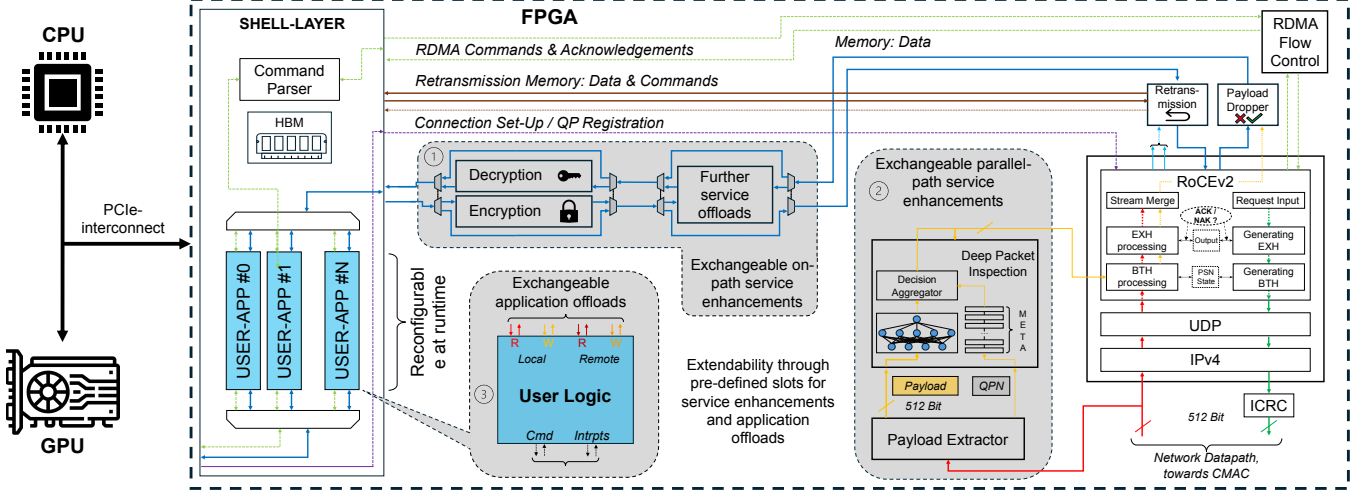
CPU

PCIe-interconnect

GPU

FPGA

SHELL-LAYER

Command Parser

HBM

RDMA Commands & Acknowledgements

Memory: Data

Retransmission Memory: Data & Commands

Connection Set-Up / QP Registration

RDMA Flow Control

Retransmission

Payload Dropper

USER-APP #0

USER-APP #1

USER-APP #N

Reconfigurable at runtime

① Decryption

Encryption

Further service offloads

Exchangeable on-path service enhancements

Exchangeable application offloads

R W R W

Local Remote

③ User Logic

Cmd Intrpts

Extendability through pre-defined slots for service enhancements and application offloads

② Exchangeable parallel-path service enhancements

Deep Packet Inspection

Decision Aggregator

M E T A

Payload QPN

512 Bit

Payload Extractor

RoCEv2

Stream Merge

Request Input

ACK NAK ?

EXH processing

Output

Generating EXH

BTH processing

PSN State

Generating BTH

UDP

IPv4

ICRC

512 Bit

Network Datapath, towards CMAC